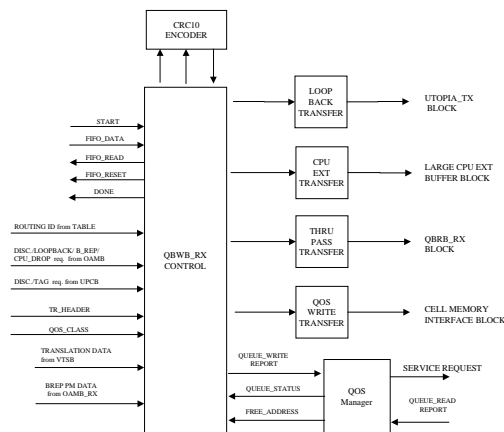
CRC10
ENCODER

START

FIFO_DATA

FIFO_READ

FIFO_RESET

DONE

ROUTING ID from TABLE

DISC./LOOPBACK/ B_REP/ CPU_DROP req. from OAMB

DISC./TAG req. from UPCB

TR_HEADER

QOS_CLASS

TRANSLATION DATA from VTSB

BREP PM DATA from OAMB_RX

QBWB_RX
CONTROL

LOOP BACK TRANSFER

UTOPIA_TX BLOCK

CPU EXT TRANSFER

LARGE CPU EXT BUFFER BLOCK

THRU PASS TRANSFER

QBRB_RX BLOCK

QOS WRITE TRANSFER

CELL MEMORY INTERFACE BLOCK

QUEUE_WRITE REPORT

QUEUE_STATUS

FREE_ADDRESS

QOS Manager

SERVICE REQUEST

QUEUE_READ REPORT